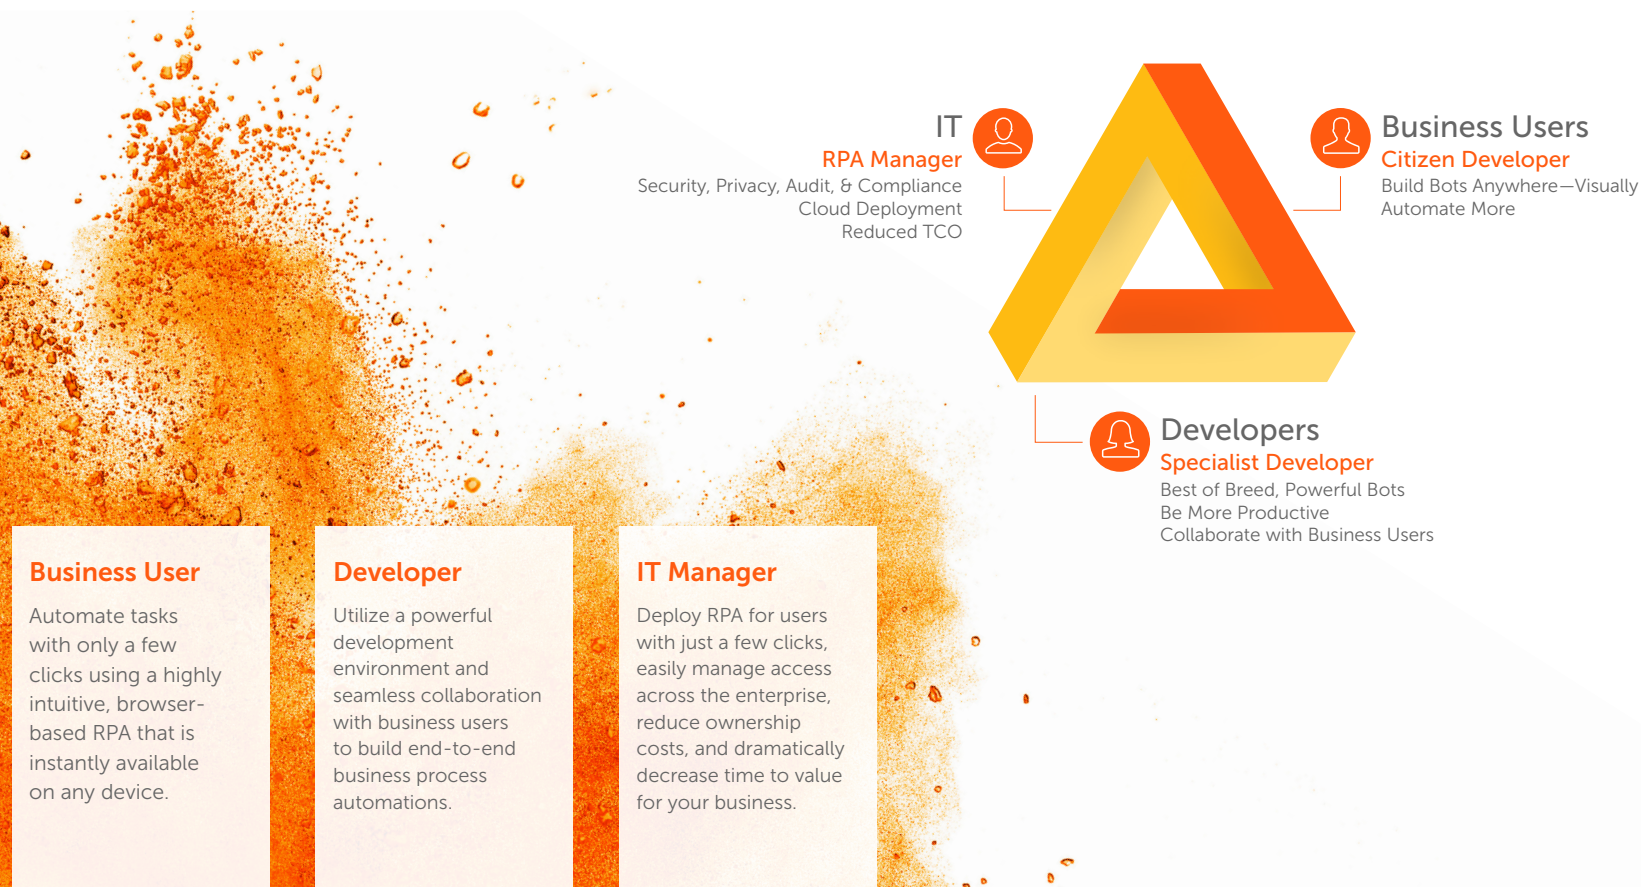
IT
RPA Manager
Security, Privacy, Audit, & Compliance
Cloud Deployment
Reduced TCO

Business Users
Citizen Developer
Build Bots Anywhere—Visually
Automate More

Developers
Specialist Developer
Best of Breed, Powerful Bots
Be More Productive
Collaborate with Business Users

Business User

Automate tasks with only a few clicks using a highly intuitive, browser-based RPA that is instantly available on any device.

Developer

Utilize a powerful development environment and seamless collaboration with business users to build end-to-end business process automations.

IT Manager

Deploy RPA for users with just a few clicks, easily manage access across the enterprise, reduce ownership costs, and dramatically decrease time to value for your business.